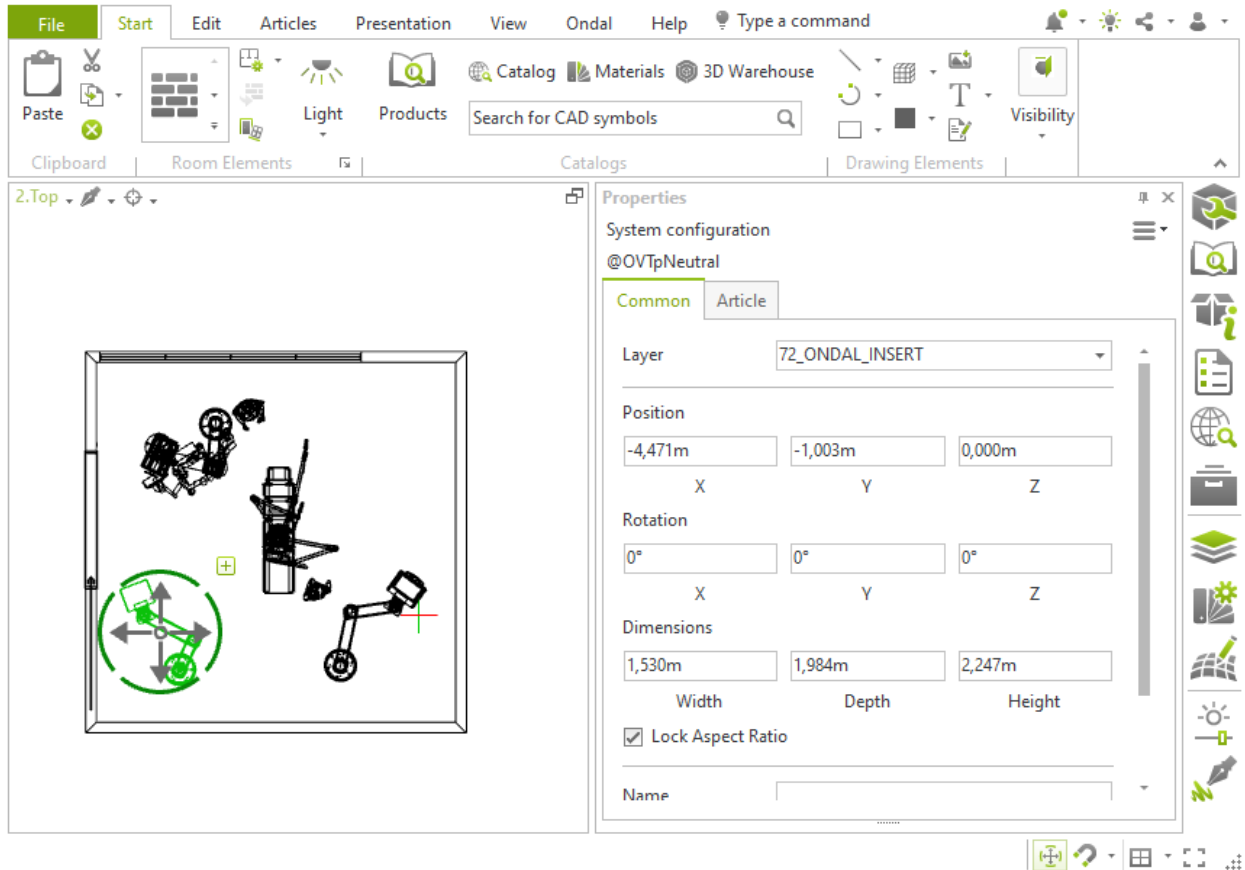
File Start Edit Articles Presentation View Ondal Help Type a command

Paste

Light

Products

Catalog Materials 3D Warehouse

Search for CAD symbols

Visibility

Clipboard Room Elements Catalogs Drawing Elements

2.Top

Properties

System configuration

@OVTpNeutral

Common Article

Layer 72_ONDAL_INSERT

Position

| -4,471m | -1,003m | 0,000m |
|---|---|---|
| X | Y | Z |

Rotation

| 0° | 0° | 0° |
|---|---|---|
| X | Y | Z |

Dimensions

| 1,530m | 1,984m | 2,247m |
|---|---|---|
| Width | Depth | Height |

Lock Aspect Ratio

Name